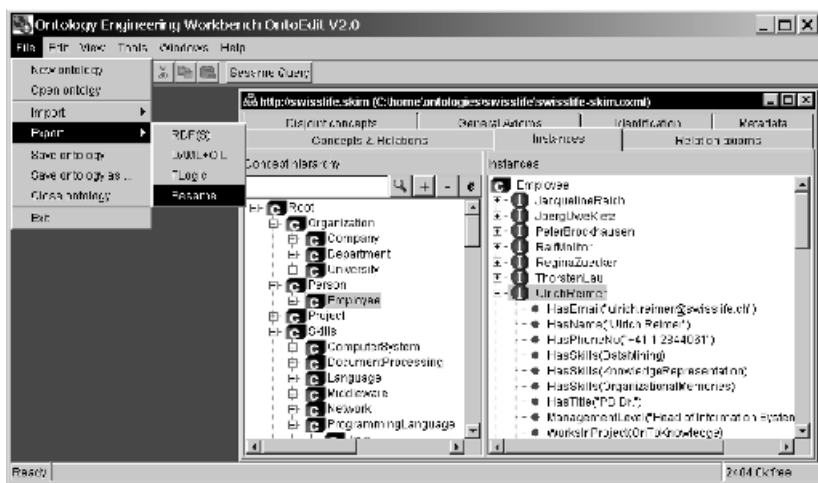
Ontology Engineering Workbench OntoEdit V2.0

File Edit View Tools Windows Help

New ontology
Open ontology
Import
Export
Save ontology
Save ontology as ...
Close ontology
Exit

RDF(S)
DAML+OIL
FLogic
Sesame

Sesame Query

http://swisslife.skim (C:\home\ontologies\swisslife\swisslife-skim.oxml)

Disjoint concepts | General Axioms | Identification | Metadata
Concepts & Relations | Instances | Relation axioms

Concept hierarchy

Root
Organization
Company
Department
University
Person
Employee
Project
Skills
ComputerSystem
DocumentProcessing
Language
Middleware
Network
ProgrammingLanguage

Instances

Employee
JacquelineReich
JoergUweKietz
PeterBrockhausen
RalfMolitor
ReginaZuecker
ThorstenLau
UlrichReimer
HasEmail("ulrich.reimer@swisslife.ch")
HasName("Ulrich Reimer")
HasPhoneNo("+41 1 2844061")
HasSkills(DataMining)
HasSkills(KnowledgeRepresentation)
HasSkills(OrganizationalMemories)
HasTitle("PD Dr.")
ManagementLevel("Head of Information System
WorksInProject(OnToKnowledge)

Ready | 2404 Kb free